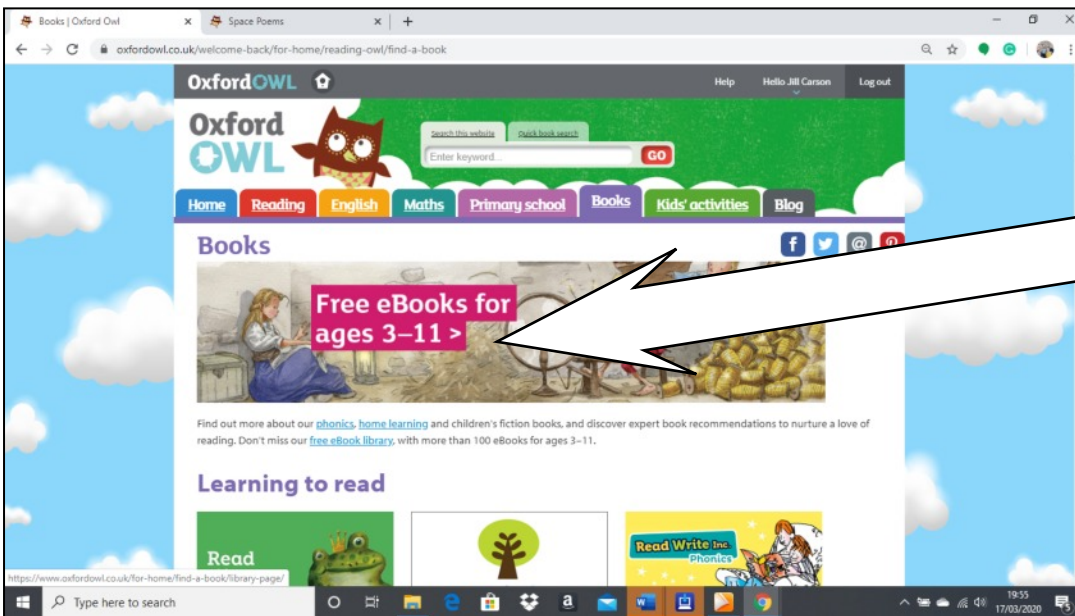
Books | Oxford Owl
Space Poems
oxfordowl.co.uk/welcome-back/for-home/reading-owl/find-a-book

OxfordOWL
Help
Hello Jill Carson
Log out

Oxford OWL
Search this website
Quick book search
Enter keyword...
GO

Home
Reading
English
Maths
Primary school
Books
Kids' activities
Blog

Books

Free eBooks for ages 3–11 >

Find out more about our phonics, home learning and children's fiction books, and discover expert book recommendations to nurture a love of reading. Don't miss our free eBook library, with more than 100 eBooks for ages 3–11.

Learning to read

Read
Read Write Inc. Phonics

https://www.oxfordowl.co.uk/for-home/find-a-book/library-page/
Type here to search
19:55
17/03/2020